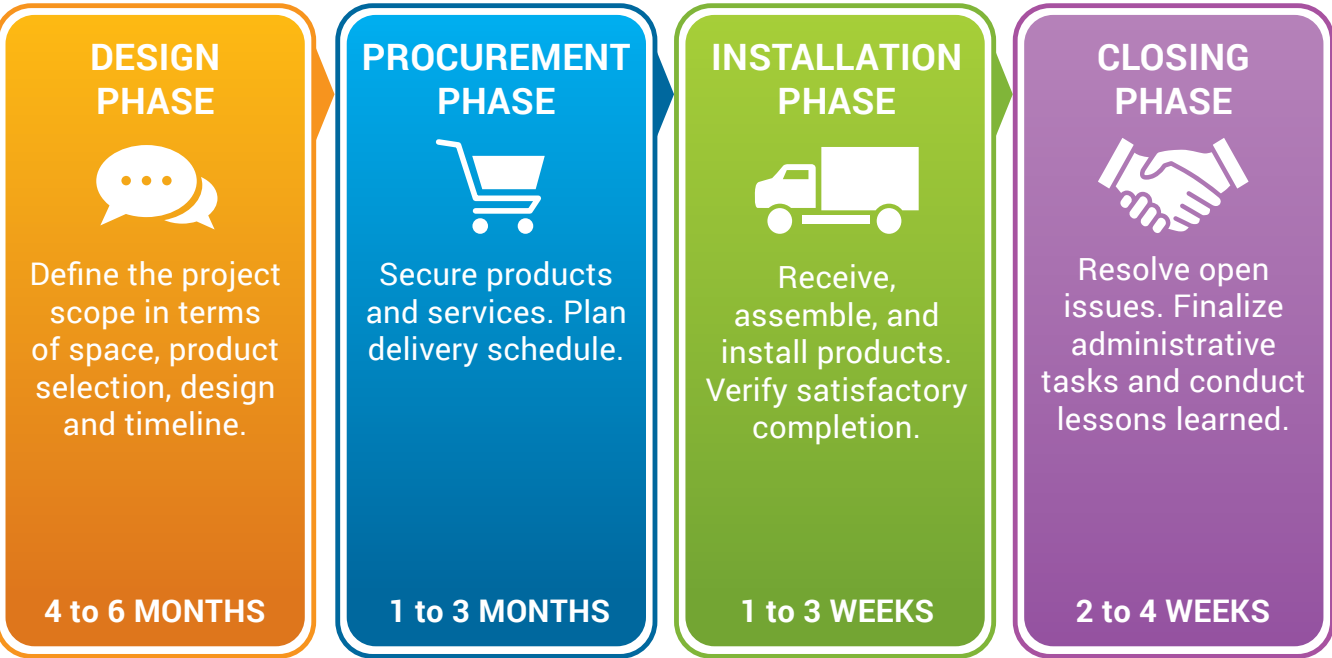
DESIGN PHASE

Define the project scope in terms of space, product selection, design and timeline.

4 to 6 MONTHS

PROCUREMENT PHASE

Secure products and services. Plan delivery schedule.

1 to 3 MONTHS

INSTALLATION PHASE

Receive, assemble, and install products. Verify satisfactory completion.

1 to 3 WEEKS

CLOSING PHASE

Resolve open issues. Finalize administrative tasks and conduct lessons learned.

2 to 4 WEEKS